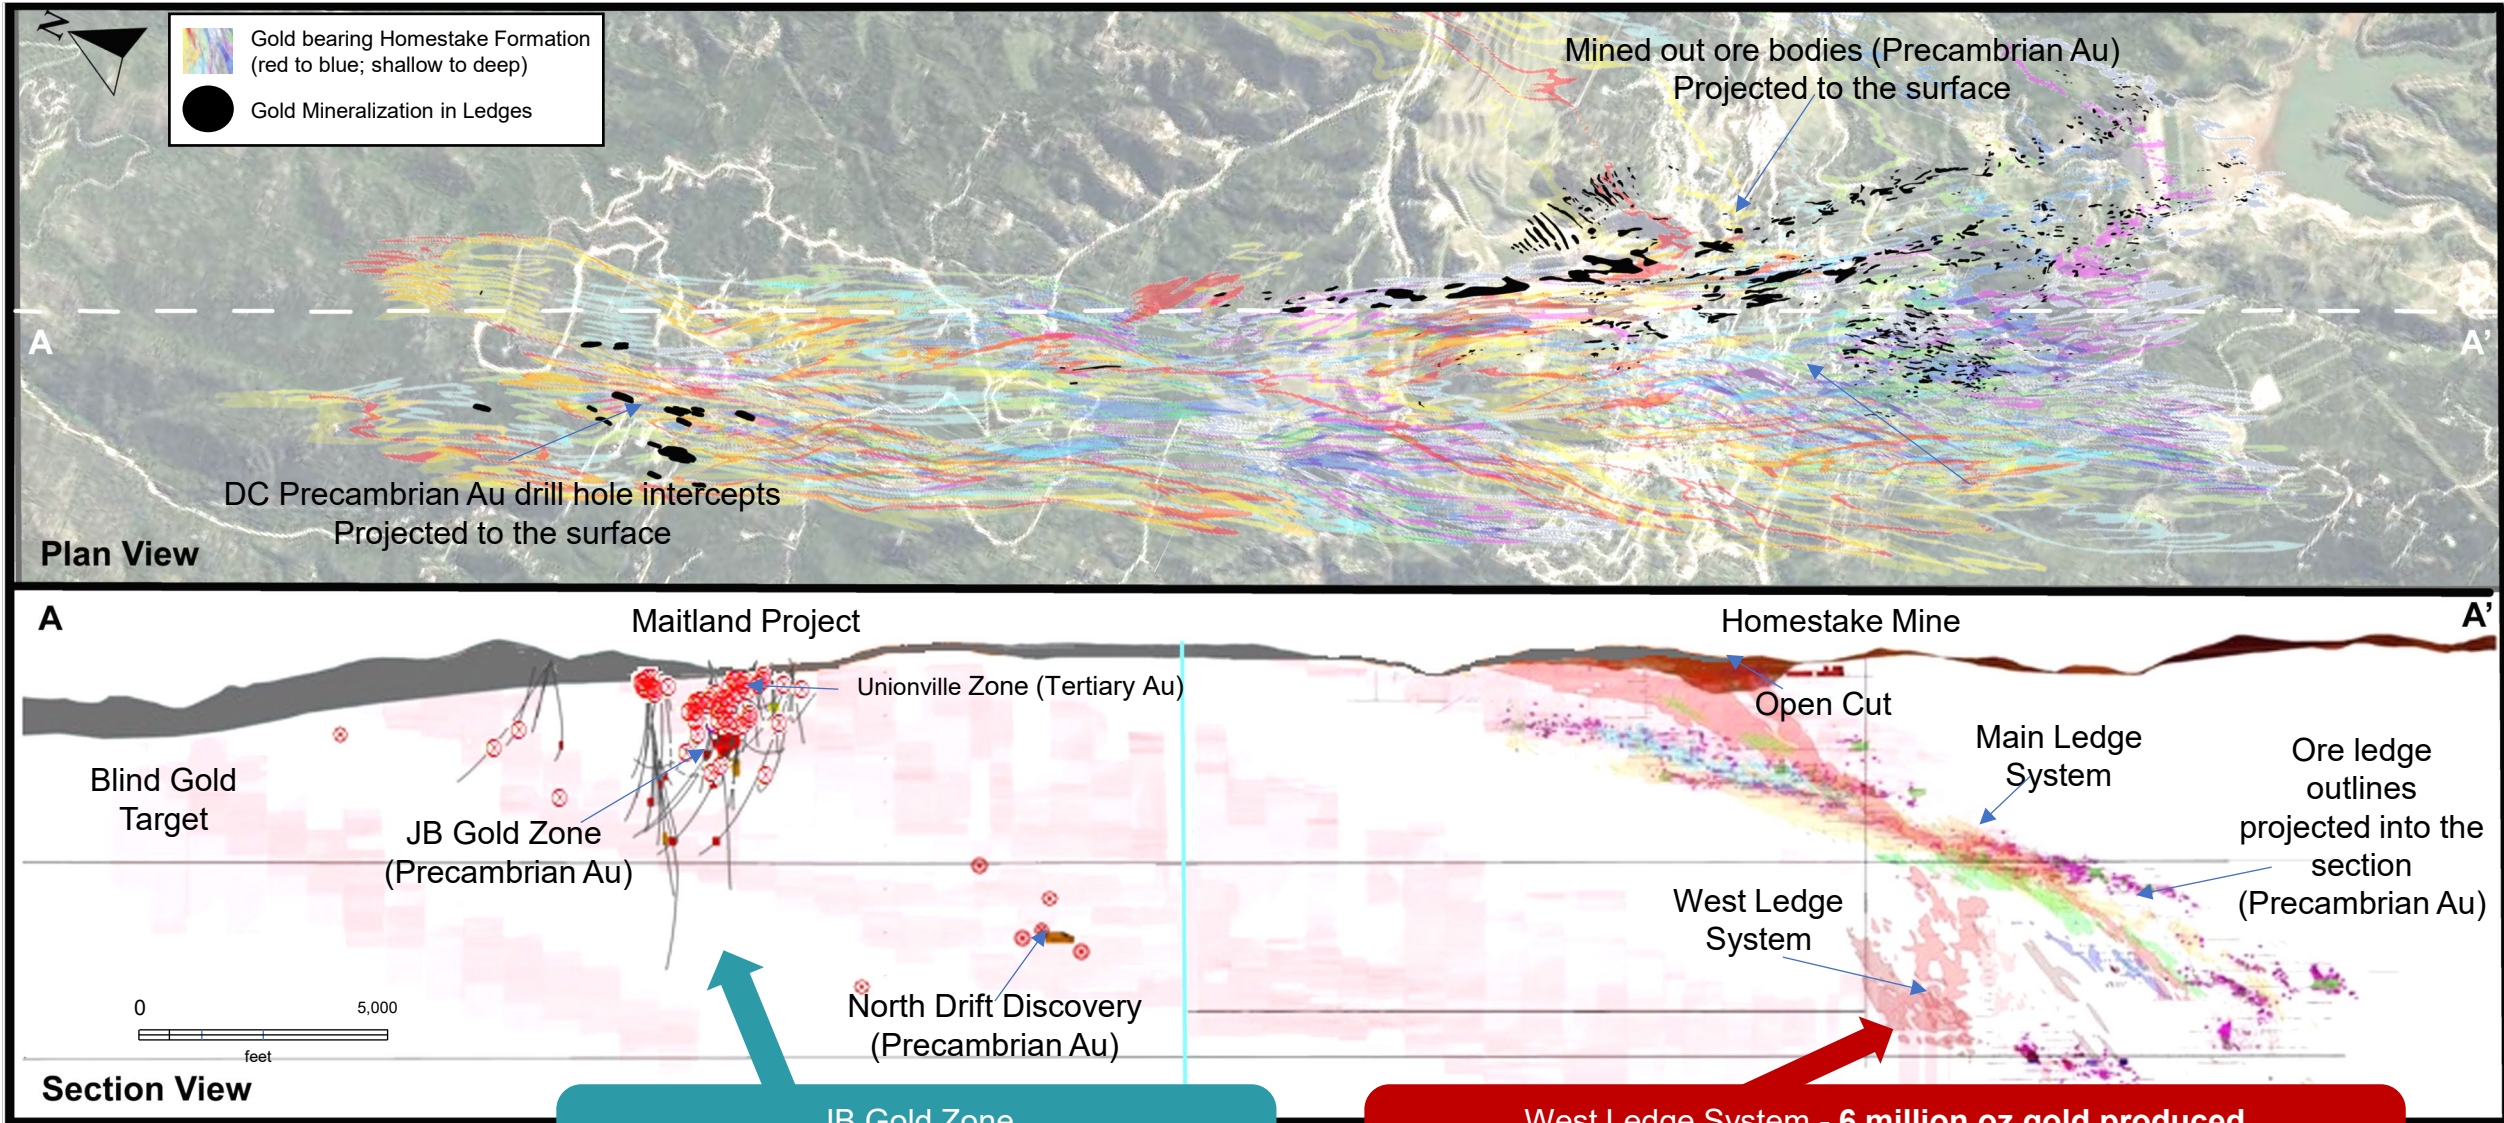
N

Gold bearing Homestake Formation (red to blue; shallow to deep)

Gold Mineralization in Ledges

Mined out ore bodies (Precambrian Au) Projected to the surface

A

A'

DC Precambrian Au drill hole intercepts Projected to the surface

Plan View

A

Maitland Project

Homestake Mine

A'

Unionville Zone (Tertiary Au)

Open Cut

Main Ledge System

Ore ledge outlines projected into the section (Precambrian Au)

Blind Gold Target

JB Gold Zone (Precambrian Au)

West Ledge System

0

5,000

feet

North Drift Discovery (Precambrian Au)

Section View

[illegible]

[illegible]